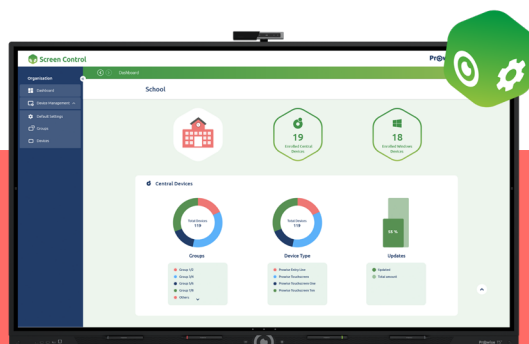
Screen Control

Prowise

Organization

Dashboard

Device Management

Default Settings

Groups

Devices

Dashboard

School

19

Enrolled Central Devices

18

Enrolled Windows Devices

Central Devices

Total Devices
119

Total Devices
119

50 %

Groups

Device Type

Updates

Group 1
Group 2
Group 3
Group 4
Others

Prowise Entry Line
Prowise Touchscreen
Prowise Touchscreen One
Prowise Touchscreen Ten

Updated
Total amount

Prowise